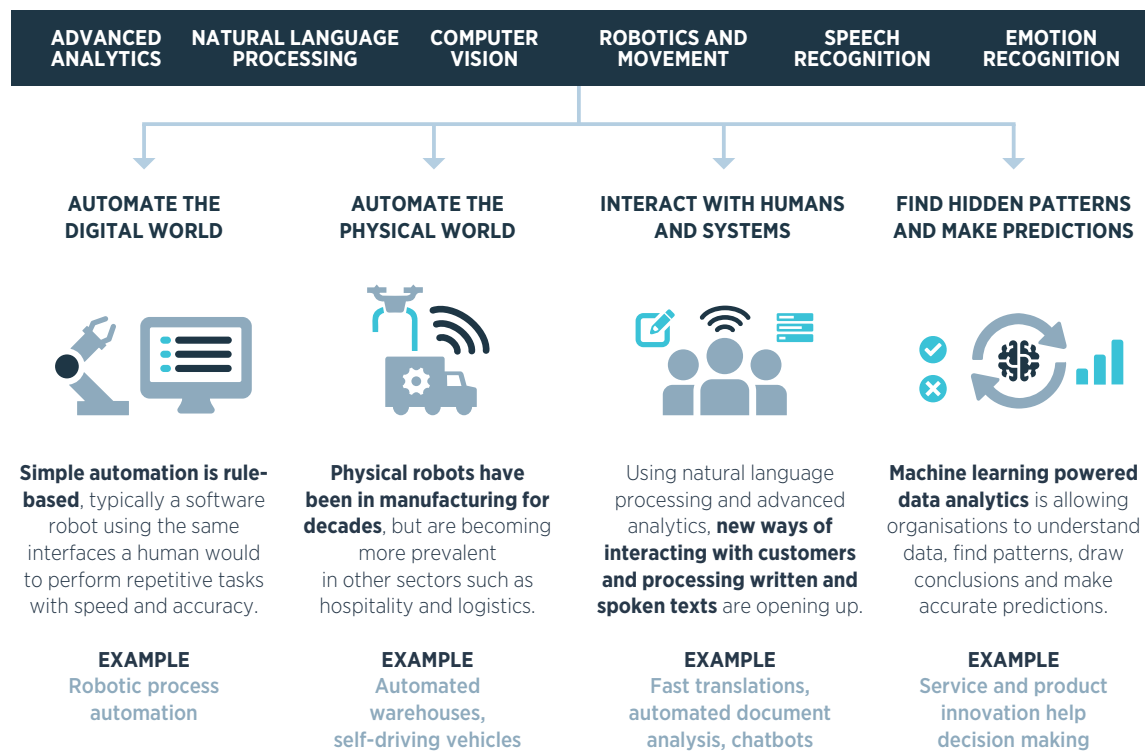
ADVANCED ANALYTICS

NATURAL LANGUAGE PROCESSING

COMPUTER VISION

ROBOTICS AND MOVEMENT

SPEECH RECOGNITION

EMOTION RECOGNITION

AUTOMATE THE DIGITAL WORLD

Simple automation is rule-based, typically a software robot using the same interfaces a human would to perform repetitive tasks with speed and accuracy.

EXAMPLE
Robotic process automation

AUTOMATE THE PHYSICAL WORLD

Physical robots have been in manufacturing for decades, but are becoming more prevalent in other sectors such as hospitality and logistics.

EXAMPLE
Automated warehouses, self-driving vehicles

INTERACT WITH HUMANS AND SYSTEMS

Using natural language processing and advanced analytics, new ways of interacting with customers and processing written and spoken texts are opening up.

EXAMPLE
Fast translations, automated document analysis, chatbots

FIND HIDDEN PATTERNS AND MAKE PREDICTIONS

Machine learning powered data analytics is allowing organisations to understand data, find patterns, draw conclusions and make accurate predictions.

EXAMPLE
Service and product innovation help decision making